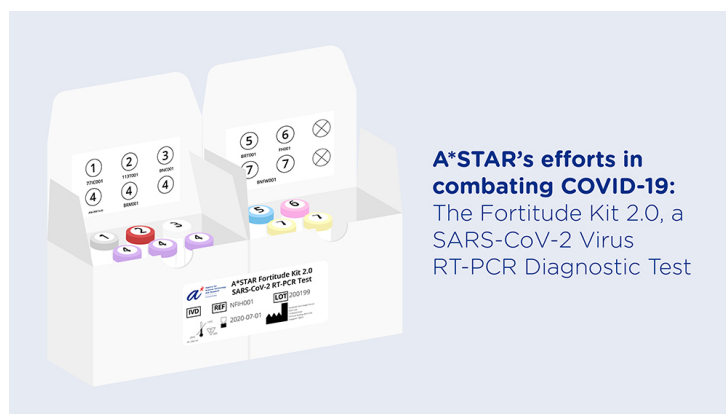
A*STAR's efforts in combating COVID-19: The Fortitude Kit 2.0, a SARS-CoV-2 Virus RT-PCR Diagnostic Test

1
2
3
4
4
5
6
7
7

1
2
3
4
4
5
6
7

A*STAR Fortitude Kit 2.0
SARS-CoV-2 RT-PCR Test

IVD
REF NFH001
LOT 200199
2020-07-01